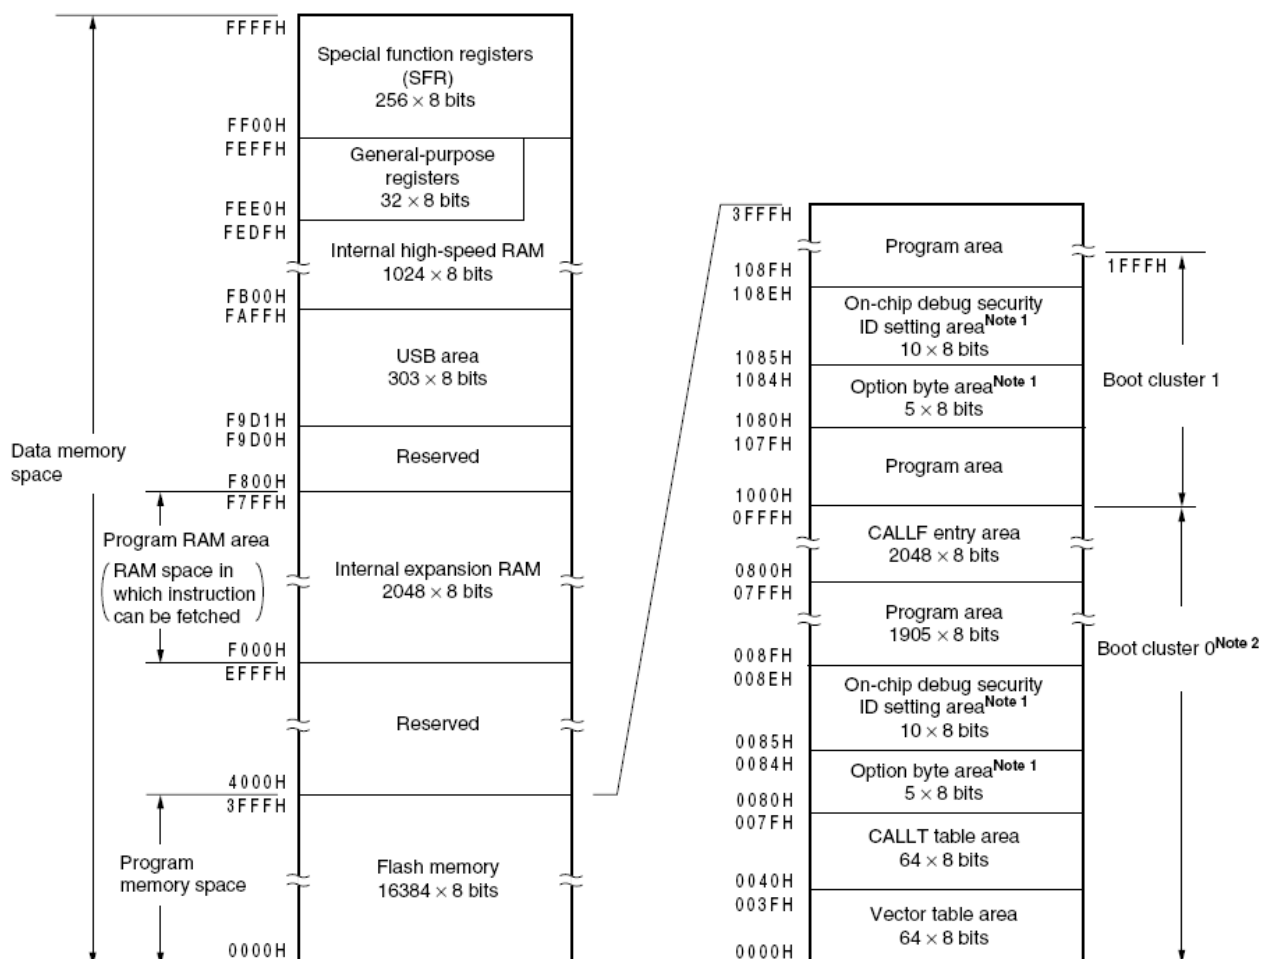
FFFFH
Special function registers (SFR)
$256 \times 8$ bits
FF00H
FEFFH
General-purpose registers
$32 \times 8$ bits
FEE0H
FEDFH
Internal high-speed RAM
$1024 \times 8$ bits
FB00H
FAFFH
USB area
$303 \times 8$ bits
F9D1H
F9D0H
Reserved
F800H
F7FFH
Internal expansion RAM
$2048 \times 8$ bits
F000H
EFFFH
Reserved
4000H
3FFFH
Flash memory
$16384 \times 8$ bits
0000H

Data memory space
Program RAM area
(RAM space in which instruction can be fetched)
Program memory space

3FFFH
Program area
108FH
108EH
On-chip debug security ID setting area$^{\text{Note 1}}$
$10 \times 8$ bits
1085H
1084H
Option byte area$^{\text{Note 1}}$
$5 \times 8$ bits
1080H
107FH
Program area
1000H
0FFFH
CALLF entry area
$2048 \times 8$ bits
0800H
07FFH
Program area
$1905 \times 8$ bits
008FH
008EH
On-chip debug security ID setting area$^{\text{Note 1}}$
$10 \times 8$ bits
0085H
0084H
Option byte area$^{\text{Note 1}}$
$5 \times 8$ bits
0080H
007FH
CALLT table area
$64 \times 8$ bits
0040H
003FH
Vector table area
$64 \times 8$ bits
0000H

1FFFH
Boot cluster 1
Boot cluster 0$^{\text{Note 2}}$